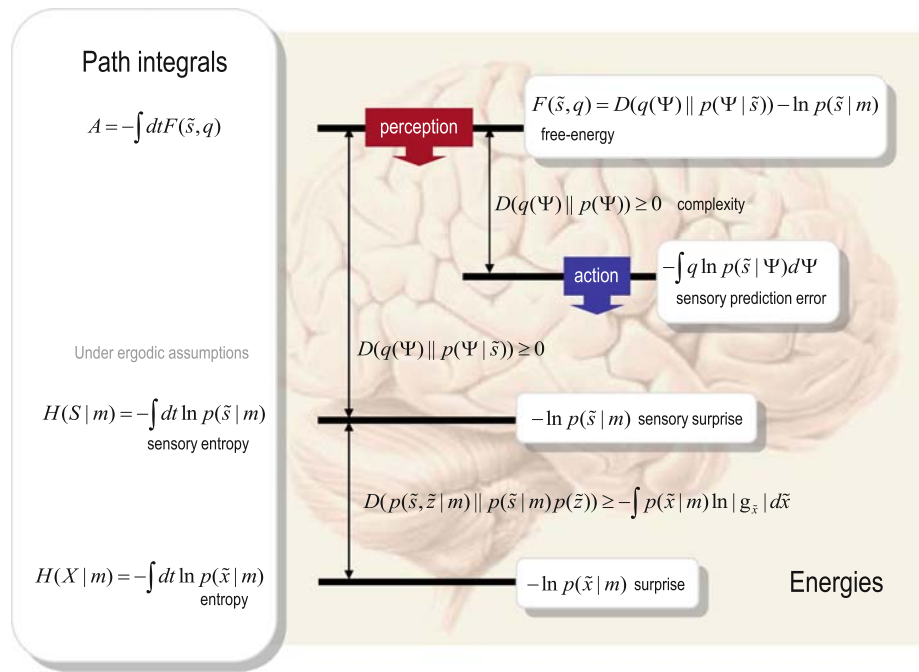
Path integrals

$A = -\int dt F(\tilde{s}, q)$

perception

$F(\tilde{s}, q) = D(q(\Psi) \,||\, p(\Psi \mid \tilde{s})) - \ln p(\tilde{s} \mid m)$
free-energy

$D(q(\Psi) \,||\, p(\Psi)) \geq 0$ complexity

action

$-\int q \ln p(\tilde{s} \mid \Psi) d\Psi$
sensory prediction error

Under ergodic assumptions

$D(q(\Psi) \,||\, p(\Psi \mid \tilde{s})) \geq 0$

$H(S \mid m) = -\int dt \ln p(\tilde{s} \mid m)$
sensory entropy

$-\ln p(\tilde{s} \mid m)$ sensory surprise

$D(p(\tilde{s}, \tilde{z} \mid m) \,||\, p(\tilde{s} \mid m) p(\tilde{z})) \geq -\int p(\tilde{x} \mid m) \ln |g_{\tilde{x}}| d\tilde{x}$

$H(X \mid m) = -\int dt \ln p(\tilde{x} \mid m)$
entropy

$-\ln p(\tilde{x} \mid m)$ surprise

Energies